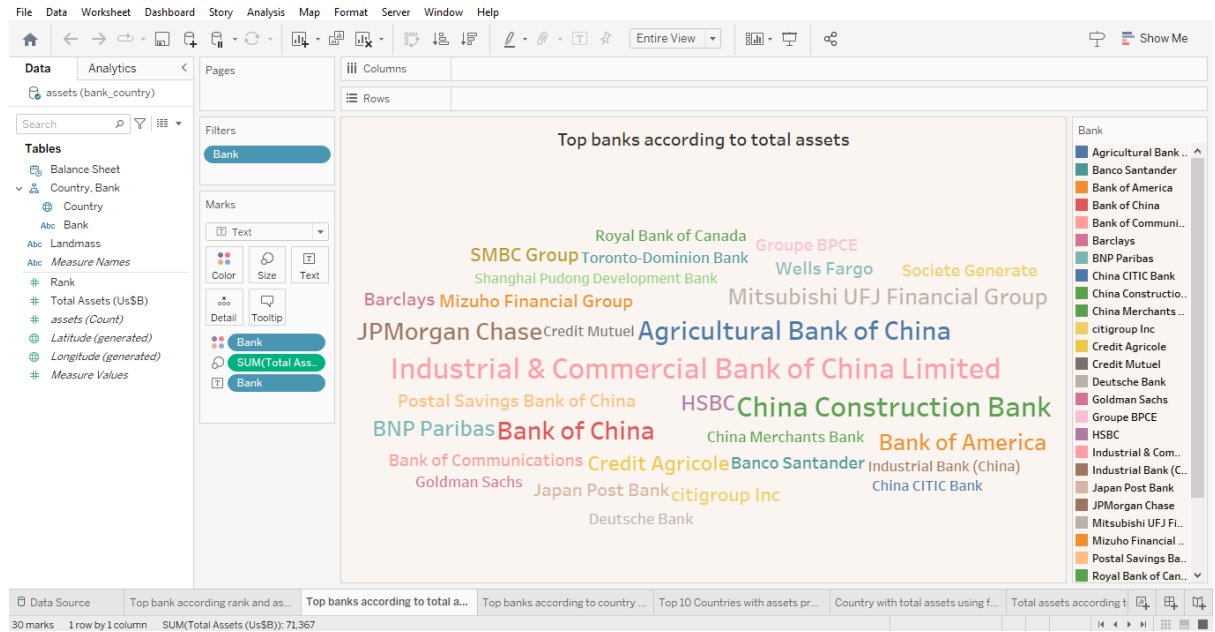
File Data Worksheet Dashboard Story Analysis Map Format Server Window Help

Entire View

Show Me

Data Analytics

assets (bank_country)

Search

Tables

Balance Sheet
Country, Bank
Country
Bank
Landmass
Measure Names
Rank
Total Assets (Us$B)
assets (Count)
Latitude (generated)
Longitude (generated)
Measure Values

Pages

Columns

Rows

Filters

Bank

Marks

Text

Color Size Text
Detail Tooltip

Bank
SUM(Total Ass..
Bank

Top banks according to total assets

Royal Bank of Canada
SMBC Group
Groupe BPCE
Toronto-Dominion Bank
Wells Fargo
Societe Generate
Shanghai Pudong Development Bank
Mitsubishi UFJ Financial Group
Barclays
Mizuho Financial Group
JPMorgan Chase
Credit Mutuel
Agricultural Bank of China
Industrial & Commercial Bank of China Limited
Postal Savings Bank of China
HSBC
China Construction Bank
BNP Paribas
Bank of China
China Merchants Bank
Bank of America
Bank of Communications
Credit Agricole
Banco Santander
Industrial Bank (China)
Goldman Sachs
Japan Post Bank
citigroup Inc
China CITIC Bank
Deutsche Bank

Bank

Agricultural Bank ..
Banco Santander
Bank of America
Bank of China
Bank of Communi..
Barclays
BNP Paribas
China CITIC Bank
China Constructio..
China Merchants ..
citigroup Inc
Credit Agricole
Credit Mutuel
Deutsche Bank
Goldman Sachs
Groupe BPCE
HSBC
Industrial & Com..
Industrial Bank (C..
Japan Post Bank
JPMorgan Chase
Mitsubishi UFJ Fi..
Mizuho Financial ..
Postal Savings Ba..
Royal Bank of Can..

Data Source
Top bank according rank and as...
Top banks according to total a...
Top banks according to country ...
Top 10 Countries with assets pr...
Country with total assets using f...
Total assets according t

30 marks 1 row by 1 column SUM(Total Assets (Us$B)): 71,367